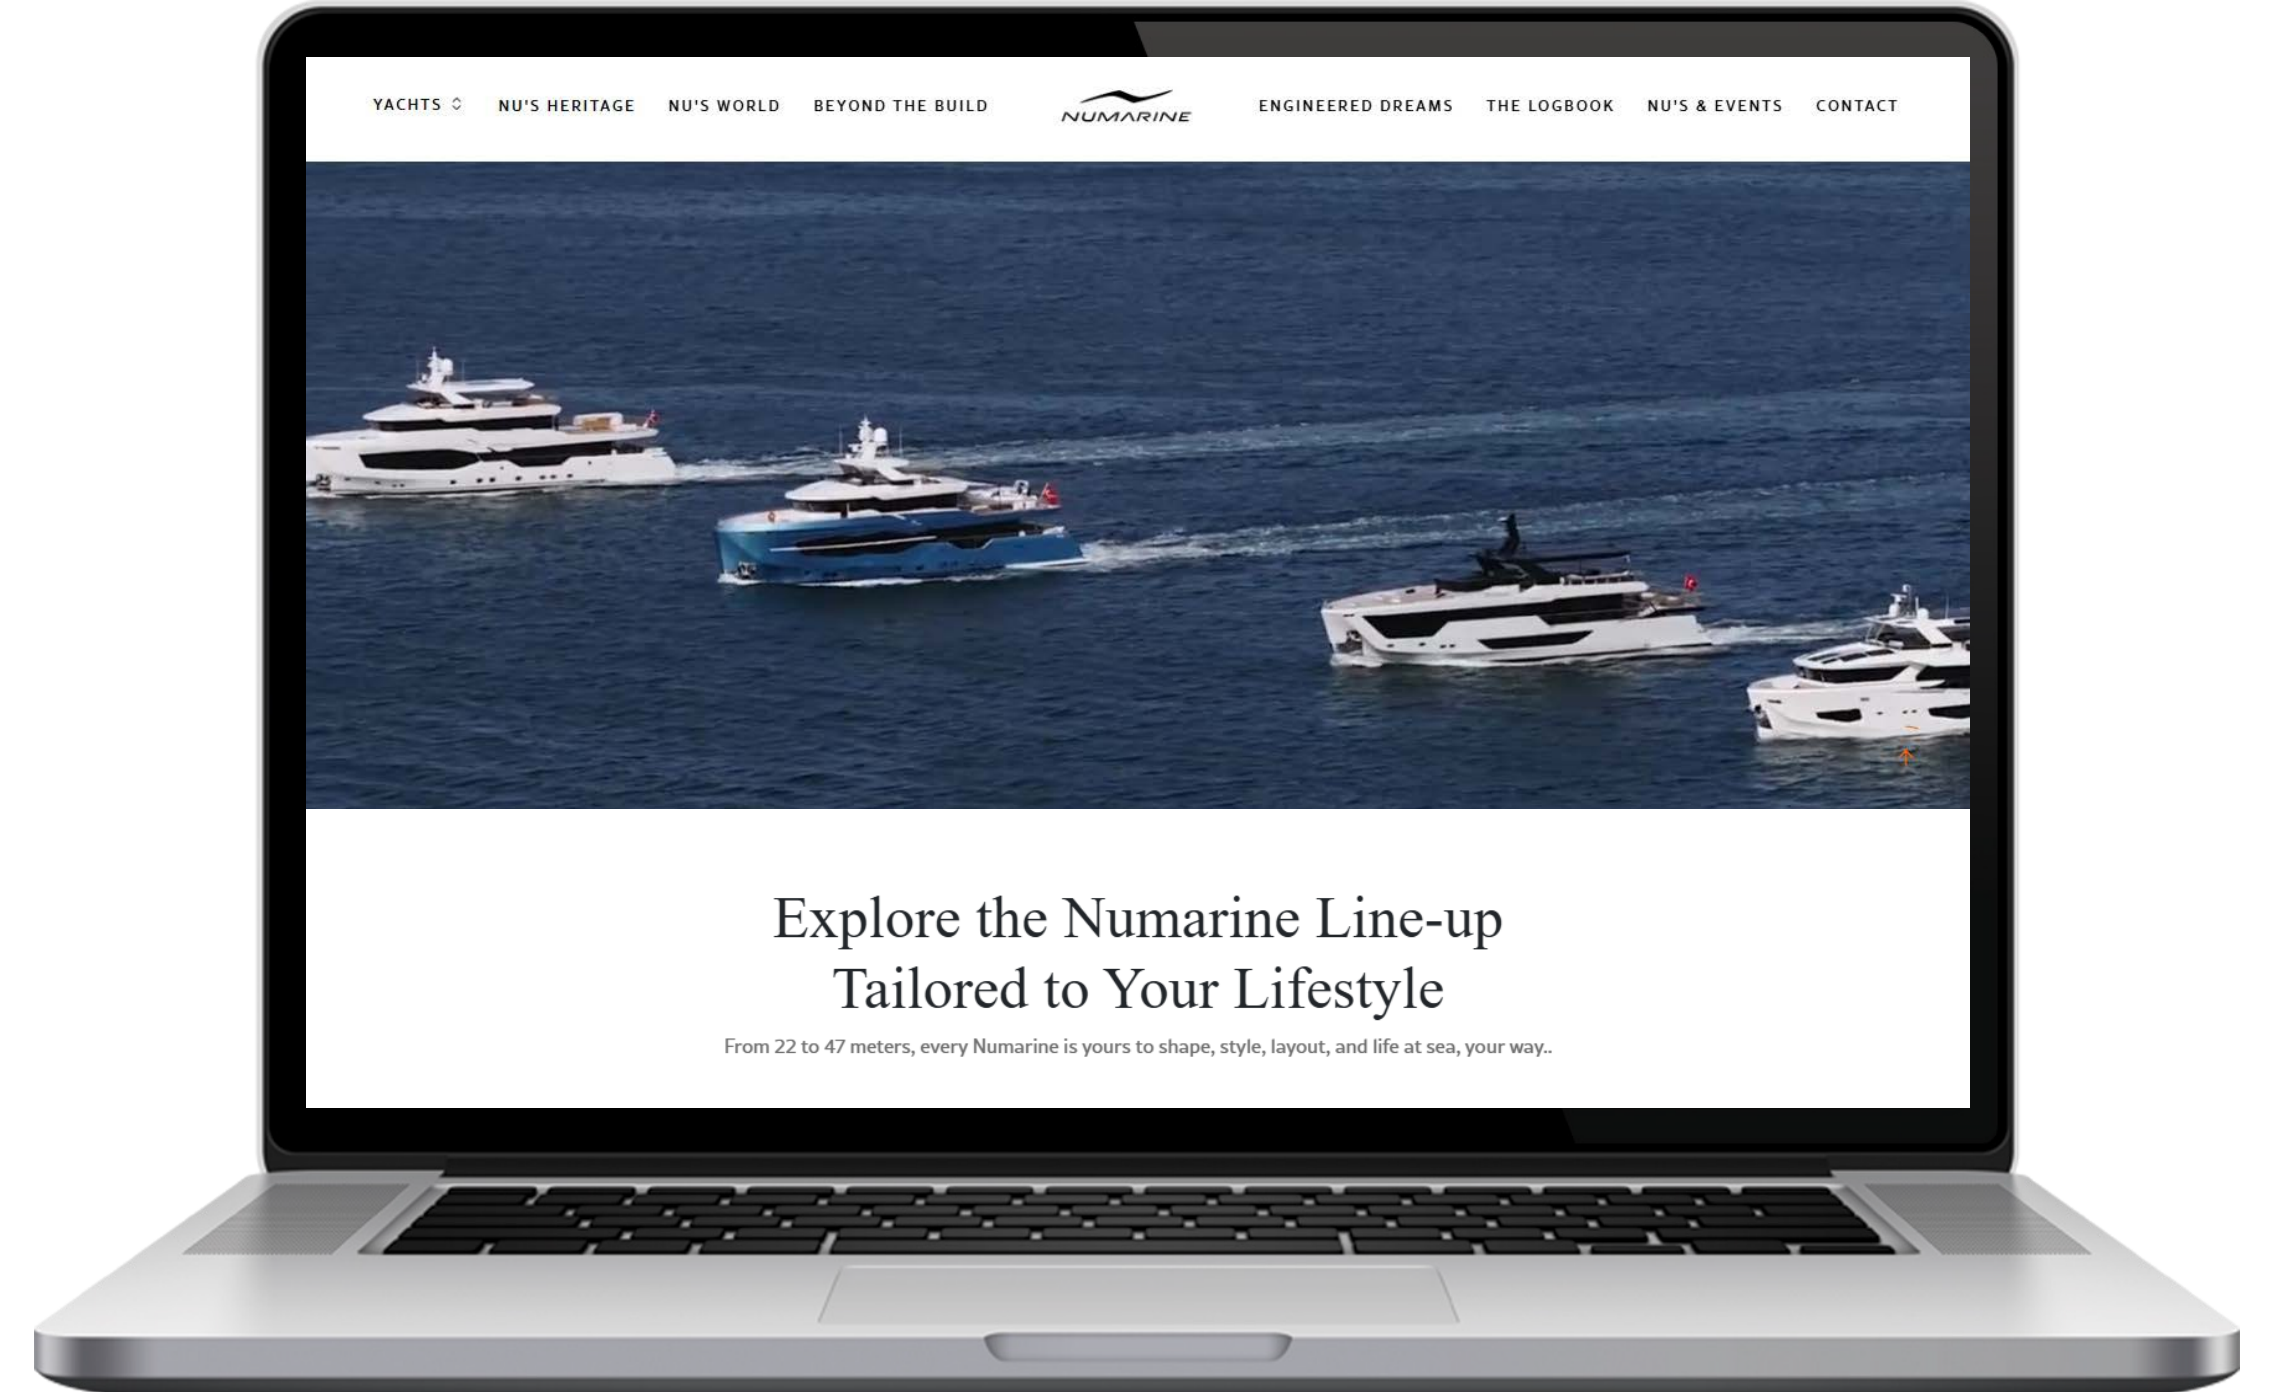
YACHTS NU'S HERITAGE NU'S WORLD BEYOND THE BUILD NUMARINE ENGINEERED DREAMS THE LOGBOOK NU'S & EVENTS CONTACT

Explore the Numarine Line-up Tailored to Your Lifestyle

From 22 to 47 meters, every Numarine is yours to shape, style, layout, and life at sea, your way..